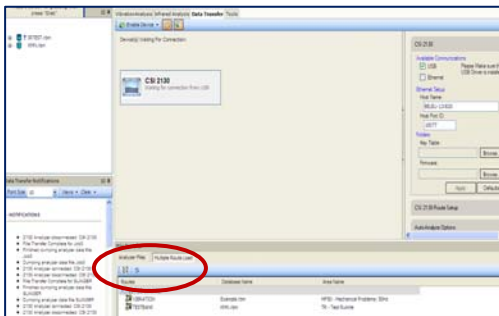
press "Enter"

Vibration Analysis | Infrared Analysis | Data Transfer | Tools

Enable Device

Device(s) Waiting For Connection

CSI 2130
Waiting for connection from USB

CSI 2130

Available Communications
USB
Please Make sure th USB Driver is install
Ethernet

Ethernet Setup
Host Name

Host Port ID

Folders
Key Table
Browse
Firmware
Browse
Apply
Defaults

CSI 2130 Route Setup

AutoAnalysis Options

Data Transfer Notifications
Font Size
Save
Clear

NOTIFICATIONS

2130 Analyzer disconnected: CSI 2130
File Transfer Complete for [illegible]
Finished dumping analyzer data file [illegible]
Dumping analyzer data file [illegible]
2130 Analyzer connected: CSI 2130
2130 Analyzer disconnected: CSI 2130
File Transfer Complete for SLAGER
Finished dumping analyzer data file SLAGER
Dumping analyzer data file SLAGER
2130 Analyzer connected: CSI 2130
2130 Analyzer disconnected: CSI 2130

Analyzer Files | Multiple Route Loads

Route | Database Name | Area Name
VIBRATION | Example.rbm | HP50 - Mechanical Problems: 30Hz
TESTBAND | WWL.rbm | TR - Test Example